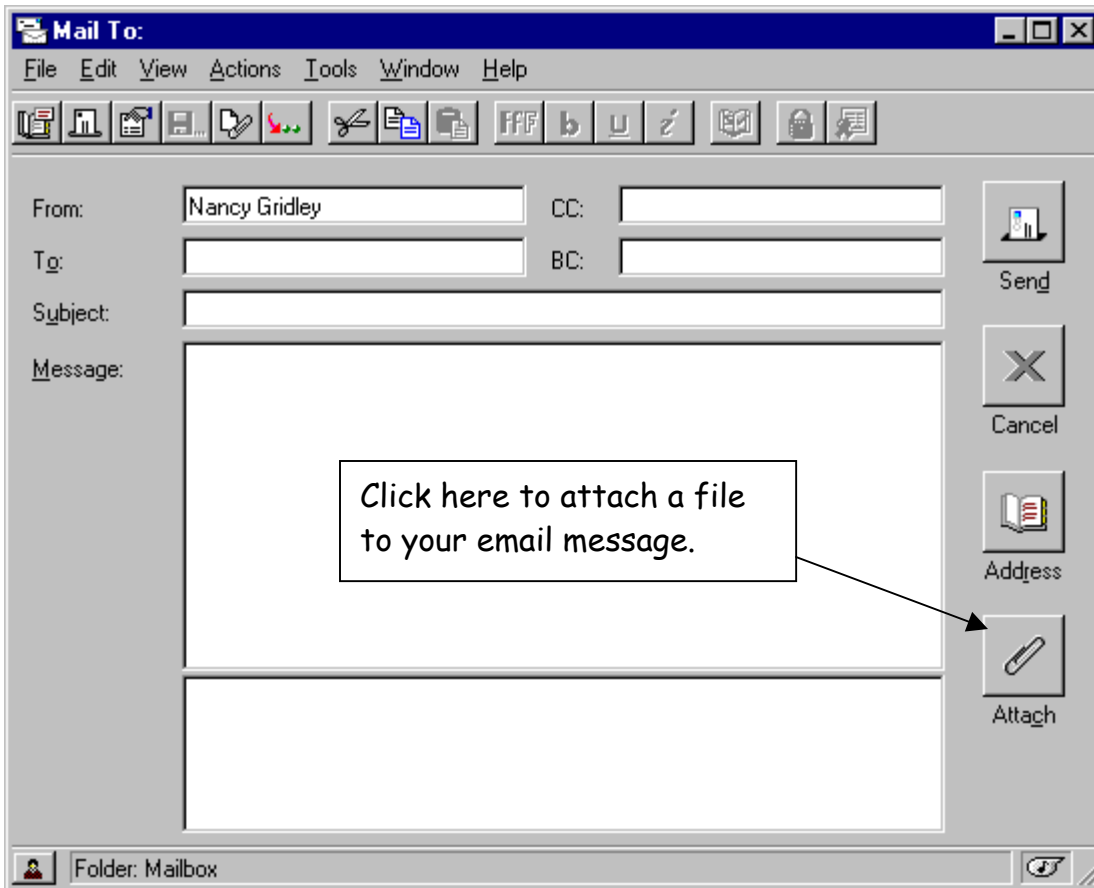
Mail To:

File Edit View Actions Tools Window Help

From: Nancy Gridley

CC:

To:

BC:

Subject:

Message:

Send

Cancel

Click here to attach a file to your email message.

Address

Attach

Folder: Mailbox